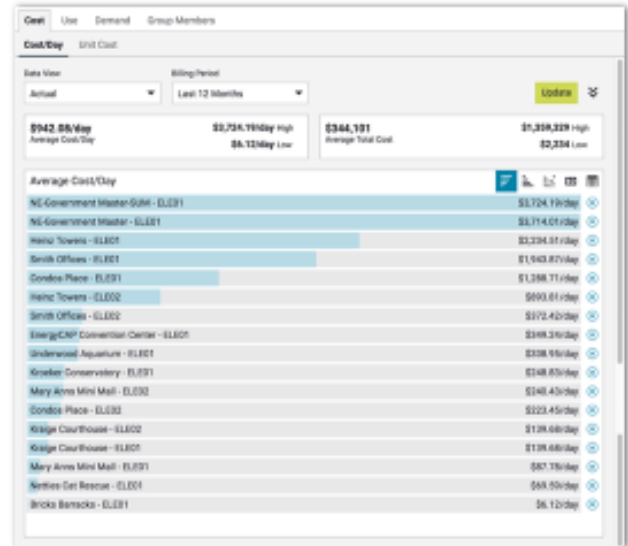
Cost Use Demand Group Members

Cost/Day Unit Cost

Data View
Actual

Billing Period
Last 12 Months

Update

$942.88/day
Average Cost/Day

$3,724.19/day High
$6.12/day Low

$344,101
Average Total Cost

$1,359,329 High
$2,234 Low

Average Cost/Day

| | |
|---|---|
| NE-Government Master-SUM - ELE01 | $3,724.19/day |
| NE-Government Master - ELE01 | $3,714.01/day |
| Heinz Towers - ELE01 | $2,234.51/day |
| Smith Offices - ELE01 | $1,943.87/day |
| Condos Place - ELE01 | $1,258.71/day |
| Heinz Towers - ELE02 | $693.61/day |
| Smith Offices - ELE02 | $372.42/day |
| EnergyCAP Convention Center - ELE01 | $349.34/day |
| Underwood Aquarium - ELE01 | $338.95/day |
| Kroeber Conservatory - ELE01 | $248.83/day |
| Mary Anns Mini Mall - ELE02 | $240.43/day |
| Condos Place - ELE02 | $223.45/day |
| Kraige Courthouse - ELE02 | $139.68/day |
| Kraige Courthouse - ELE01 | $139.68/day |
| Mary Anns Mini Mall - ELE01 | $87.75/day |
| Netties Cat Rescue - ELE01 | $69.50/day |
| Bricks Barracks - ELE01 | $6.12/day |